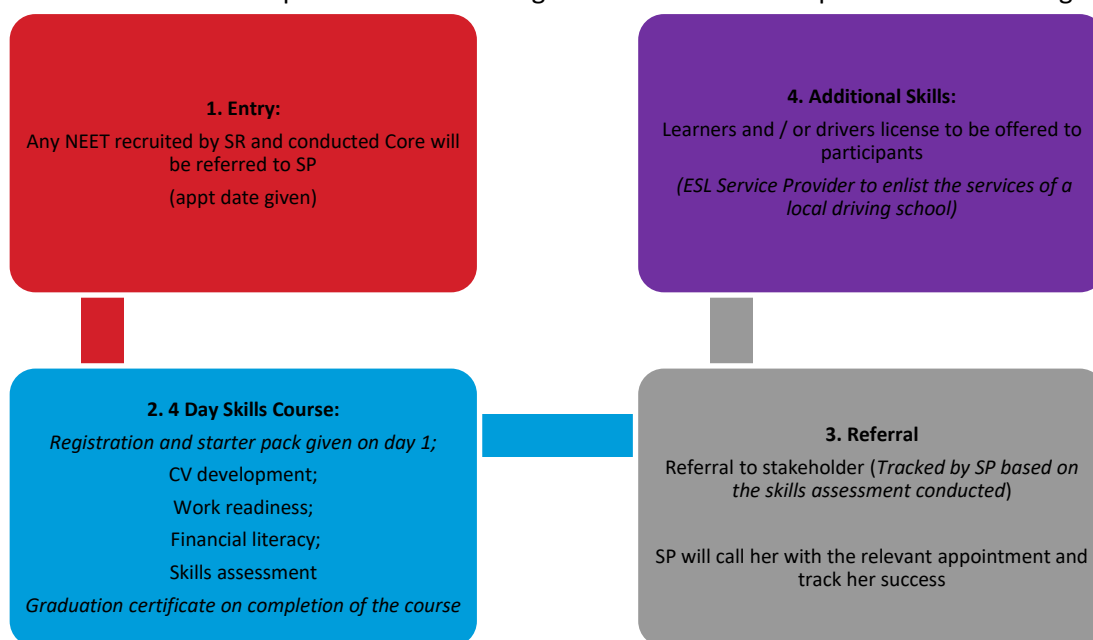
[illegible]

**1. Entry:**

Any NEET recruited by SR and conducted Core will be referred to SP

(appt date given)

**2. 4 Day Skills Course:**

*Registration and starter pack given on day 1;*

CV development;

Work readiness;

Financial literacy;

Skills assessment

*Graduation certificate on completion of the course*

**3. Referral**

Referral to stakeholder (*Tracked by SP based on the skills assessment conducted*)

SP will call her with the relevant appointment and track her success

**4. Additional Skills:**

Learners and / or drivers license to be offered to participants

*(ESL Service Provider to enlist the services of a local driving school)*